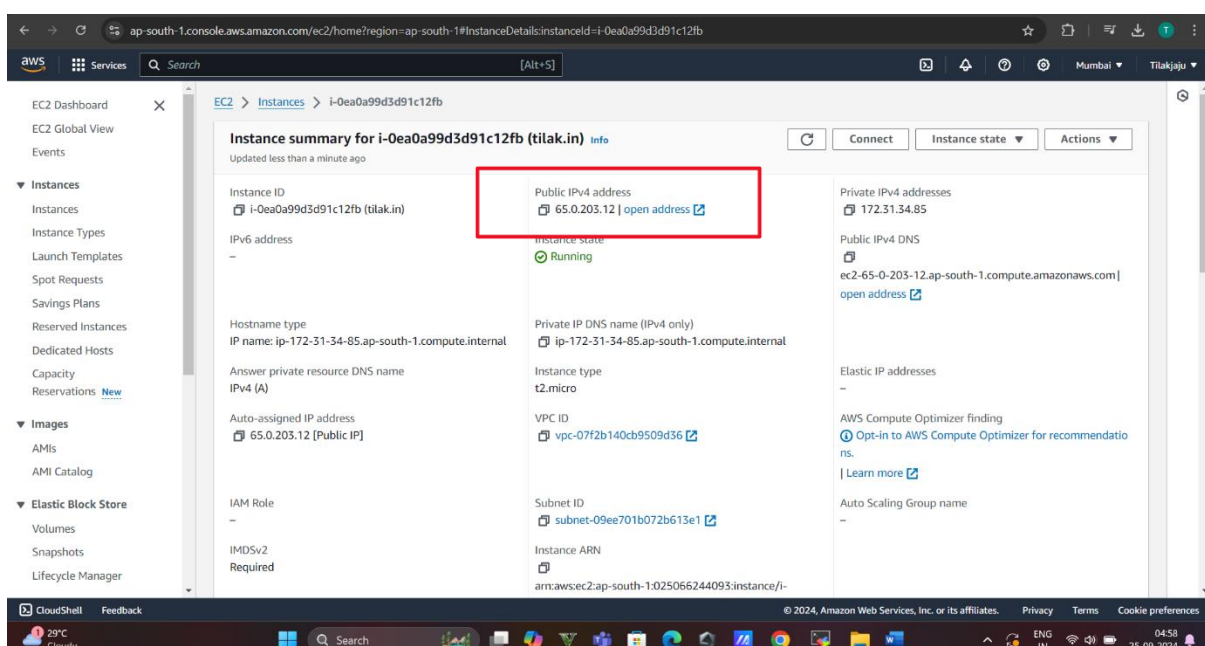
ap-south-1.console.aws.amazon.com/ec2/home?region=ap-south-1#InstanceDetails:instanceId=i-0ea0a99d3d91c12fb

aws Services Search [Alt+S] Mumbai ▼ Tilakjaju ▼

EC2 Dashboard
EC2 Global View
Events
▼ Instances
Instances
Instance Types
Launch Templates
Spot Requests
Savings Plans
Reserved Instances
Dedicated Hosts
Capacity Reservations New
▼ Images
AMIs
AMI Catalog
▼ Elastic Block Store
Volumes
Snapshots
Lifecycle Manager

EC2 > Instances > i-0ea0a99d3d91c12fb

Instance summary for i-0ea0a99d3d91c12fb (tilak.in) Info
Updated less than a minute ago

Connect Instance state ▼ Actions ▼

Instance ID
i-0ea0a99d3d91c12fb (tilak.in)

Public IPv4 address
65.0.203.12 | open address

Private IPv4 addresses
172.31.34.85

IPv6 address
–

Instance state
Running

Public IPv4 DNS
ec2-65-0-203-12.ap-south-1.compute.amazonaws.com | open address

Hostname type
IP name: ip-172-31-34-85.ap-south-1.compute.internal

Private IP DNS name (IPv4 only)
ip-172-31-34-85.ap-south-1.compute.internal

Answer private resource DNS name
IPv4 (A)

Instance type
t2.micro

Elastic IP addresses
–

Auto-assigned IP address
65.0.203.12 [Public IP]

VPC ID
vpc-07f2b140cb9509d36

AWS Compute Optimizer finding
Opt-in to AWS Compute Optimizer for recommendations.
| Learn more

IAM Role
–

Subnet ID
subnet-09ee701b072b613e1

Auto Scaling Group name
–

IMDSv2
Required

Instance ARN
arn:aws:ec2:ap-south-1:025066244093:instance/i-

CloudShell Feedback
© 2024, Amazon Web Services, Inc. or its affiliates. Privacy Terms Cookie preferences

29°C Cloudy Search ENG IN 04:58 25-09-2024